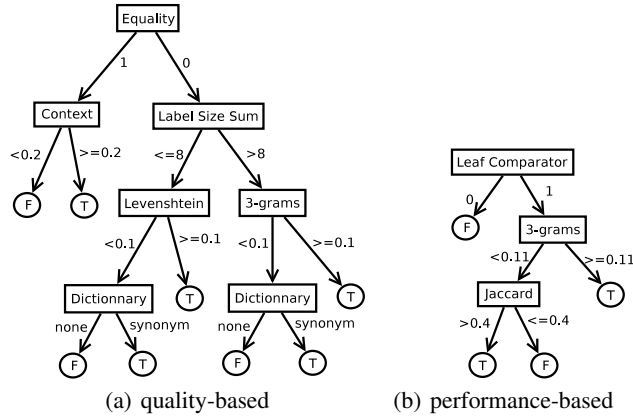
Equality

1

0

Context

Label Size Sum

<0.2

>=0.2

<=8

>8

F

T

Levenshtein

3-grams

<0.1

>=0.1

<0.1

>=0.1

Dictionnary

T

Dictionnary

T

none

synonym

none

synonym

F

T

F

T

(a) quality-based

Leaf Comparator

0

1

F

3-grams

<0.11

>=0.11

Jaccard

T

>0.4

<=0.4

T

F

(b) performance-based